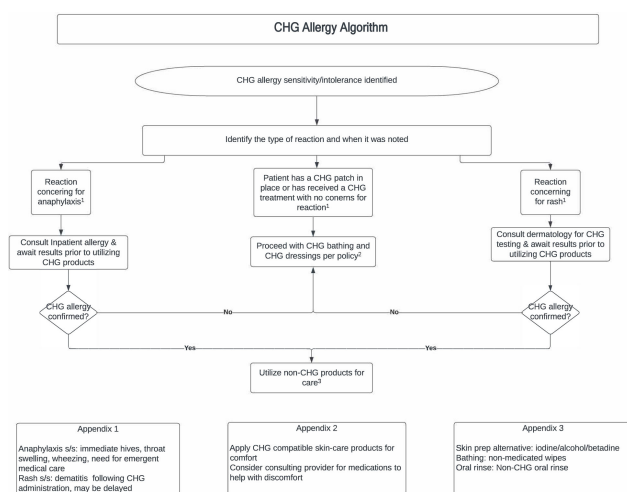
CHG Allergy Algorithm

CHG allergy sensitivity/intolerance identified

Identify the type of reaction and when it was noted

Reaction concering for anaphylaxis$^1$

Patient has a CHG patch in place or has received a CHG treatment with no conerns for reaction$^1$

Reaction concerning for rash$^1$

Consult Inpatient allergy & await results prior to utilizing CHG products

Proceed with CHG bathing and CHG dressings per policy$^2$

Consult dermatology for CHG testing & await results prior to utilizing CHG products

CHG allergy confirmed?

No

No

CHG allergy confirmed?

Yes

Yes

Utilize non-CHG products for care$^3$

Appendix 1

Anaphylaxis s/s: immediate hives, throat swelling, wheezing, need for emergent medical care
Rash s/s: dematitis following CHG administration, may be delayed

Appendix 2

Apply CHG compatible skin-care products for comfort
Consider consulting provider for medications to help with discomfort

Appendix 3

Skin prep alternative: iodine/alcohol/betadine
Bathing: non-medicated wipes
Oral rinse: Non-CHG oral rinse